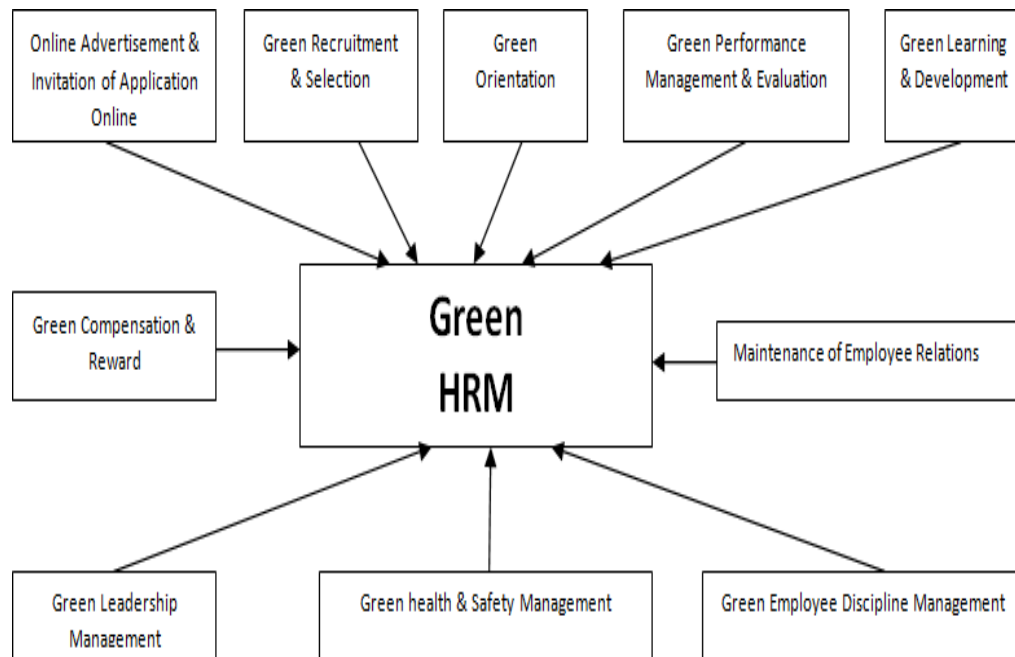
Online Advertisement & Invitation of Application Online

Green Recruitment & Selection

Green Orientation

Green Performance Management & Evaluation

Green Learning & Development

Green Compensation & Reward

Green HRM

Maintenance of Employee Relations

Green Leadership Management

Green health & Safety Management

Green Employee Discipline Management